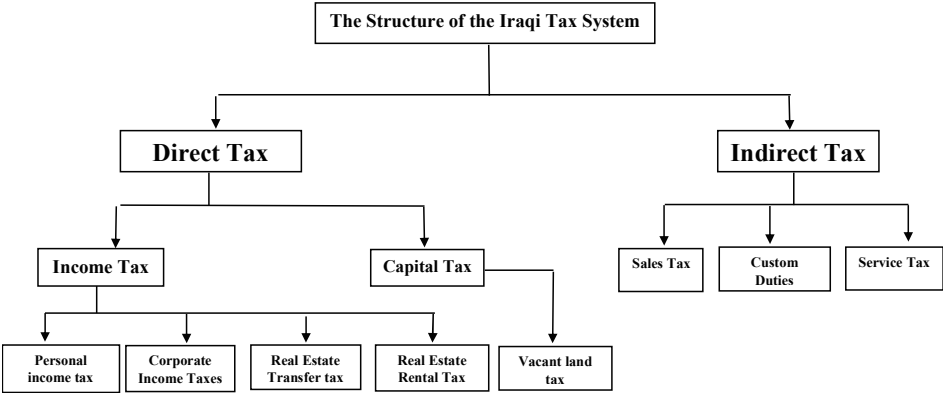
The Structure of the Iraqi Tax System

Direct Tax

Indirect Tax

Income Tax

Capital Tax

Sales Tax

Custom Duties

Service Tax

Personal income tax

Corporate Income Taxes

Real Estate Transfer tax

Real Estate Rental Tax

Vacant land tax